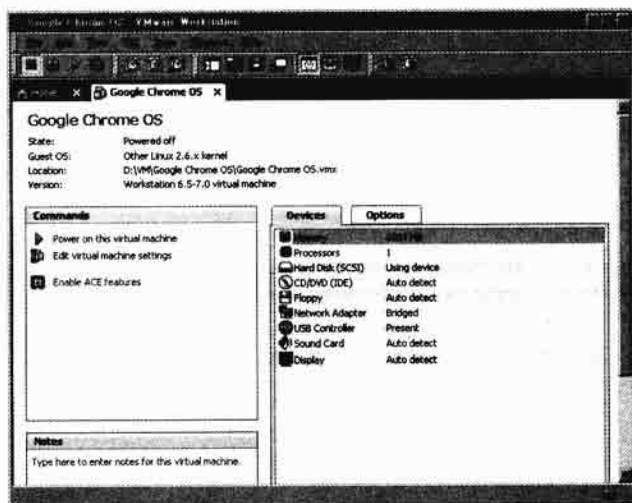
Google Chrome OS - VMware Workstation

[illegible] Google Chrome OS ×

Google Chrome OS

State: Powered off
Guest OS: Other Linux 2.6.x kernel
Location: D:\VM\Google Chrome OS\Google Chrome OS.vmx
Version: Workstation 6.5-7.0 virtual machine

Commands

Power on this virtual machine
Edit virtual machine settings
Enable ACE features

Devices | Options

| | |
|---|---|
| Memory | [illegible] |
| Processors | 1 |
| Hard Disk (SCSI) | Using device |
| CD/DVD (IDE) | Auto detect |
| Floppy | Auto detect |
| Network Adapter | Bridged |
| USB Controller | Present |
| Sound Card | Auto detect |
| Display | Auto detect |

Notes

Type here to enter notes for this virtual machine.